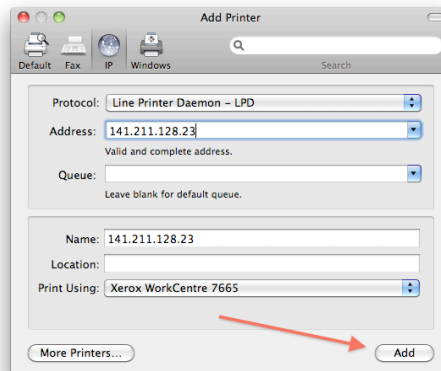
Add Printer

Default Fax IP Windows

Search

Protocol: Line Printer Daemon – LPD

Address: 141.211.128.23

Valid and complete address.

Queue:

Leave blank for default queue.

Name: 141.211.128.23

Location:

Print Using: Xerox WorkCentre 7665

More Printers...

Add